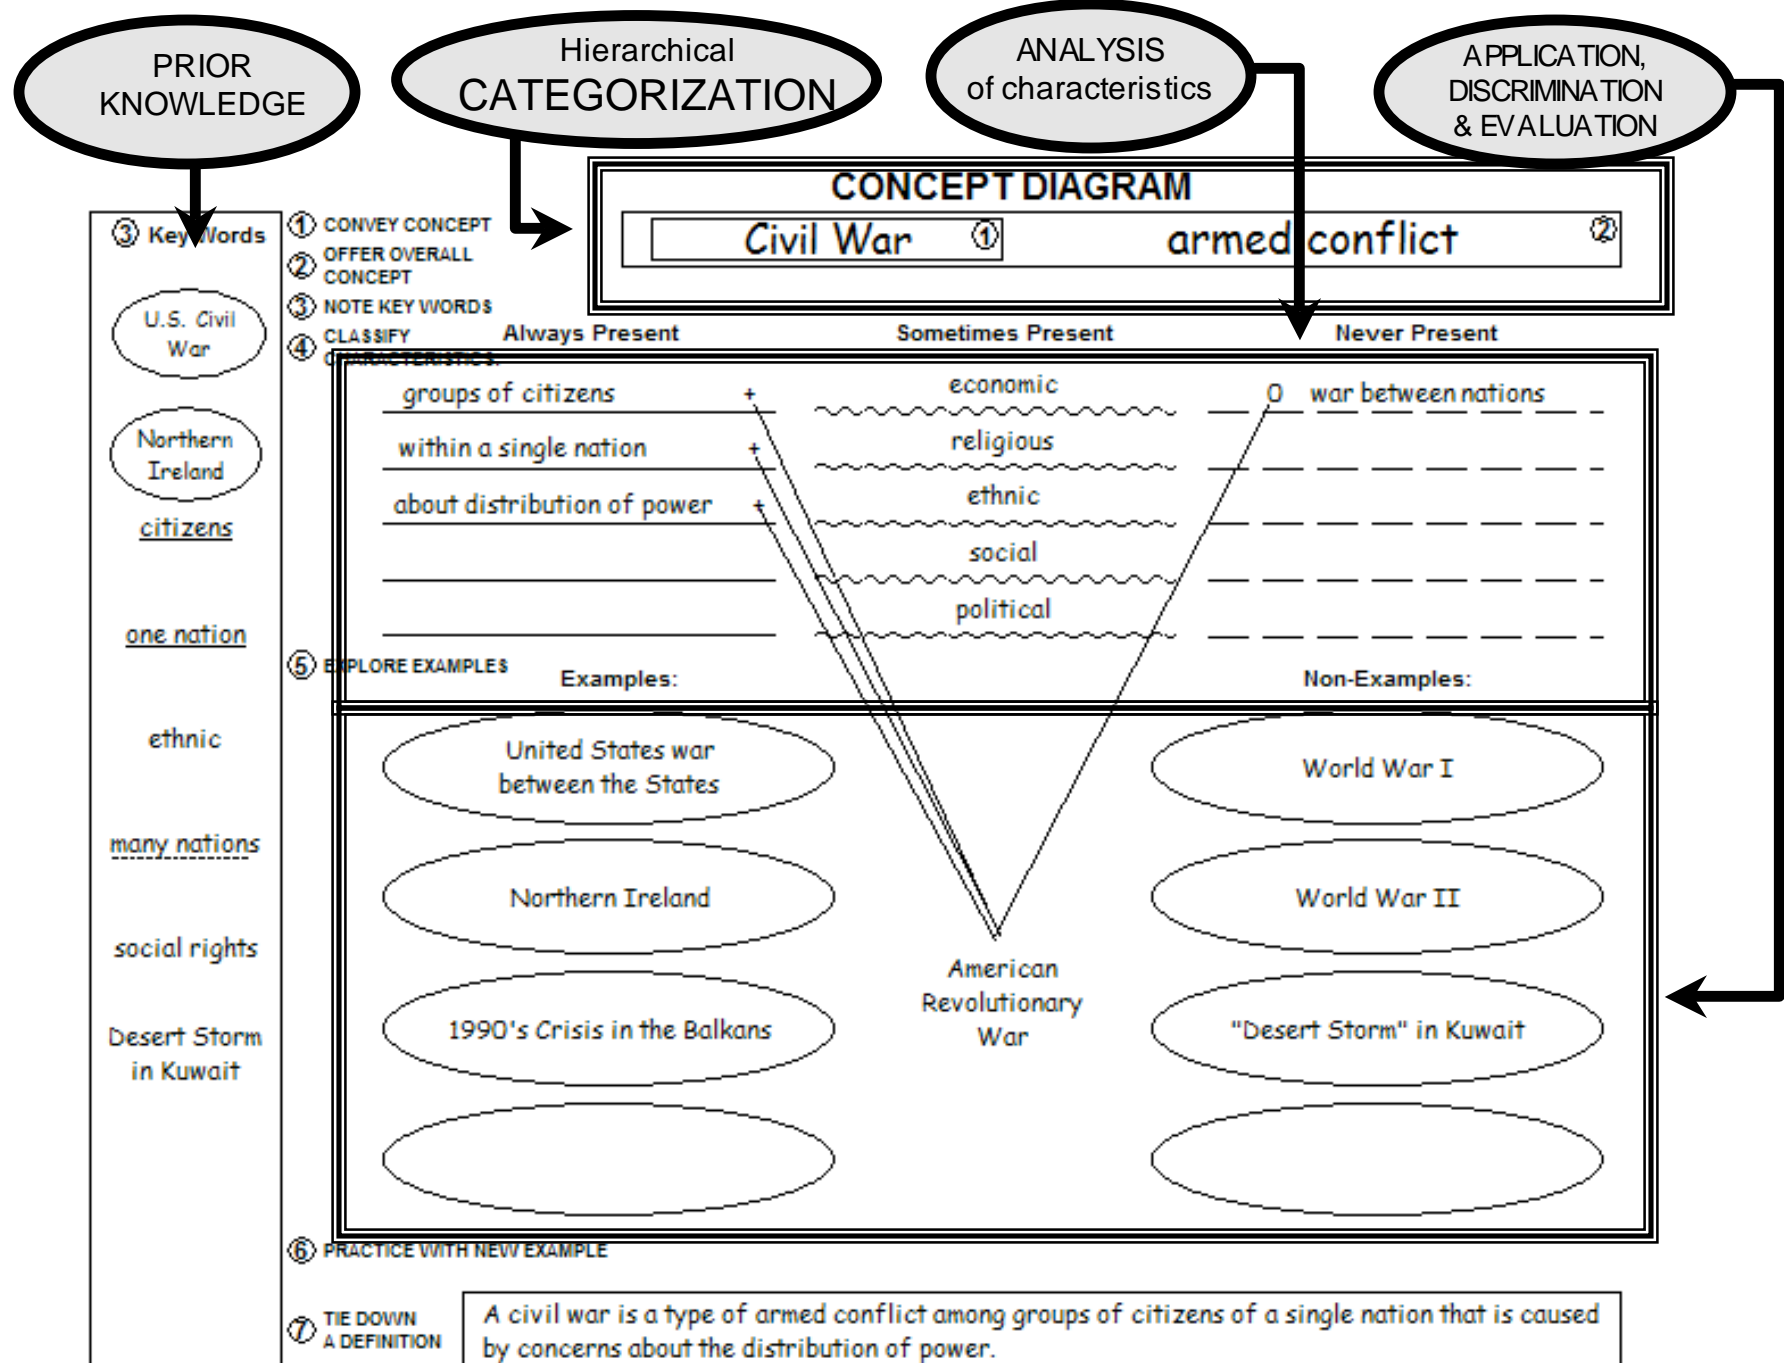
PRIOR KNOWLEDGE

Hierarchical CATEGORIZATION

ANALYSIS of characteristics

APPLICATION, DISCRIMINATION & EVALUATION

CONCEPT DIAGRAM

Civil War ①

armed conflict ②

③ Key Words

U.S. Civil War

Northern Ireland

citizens

one nation

ethnic

many nations

social rights

Desert Storm in Kuwait

① CONVEY CONCEPT
② OFFER OVERALL CONCEPT
③ NOTE KEY WORDS
④ CLASSIFY CHARACTERISTICS

Always Present

groups of citizens +

within a single nation +

about distribution of power +

Sometimes Present

economic

religious

ethnic

social

political

Never Present

0 war between nations

⑤ EXPLORE EXAMPLES

Examples:

United States war between the States

Northern Ireland

1990's Crisis in the Balkans

American Revolutionary War

Non-Examples:

World War I

World War II

"Desert Storm" in Kuwait

⑥ PRACTICE WITH NEW EXAMPLE

⑦ TIE DOWN A DEFINITION

A civil war is a type of armed conflict among groups of citizens of a single nation that is caused by concerns about the distribution of power.